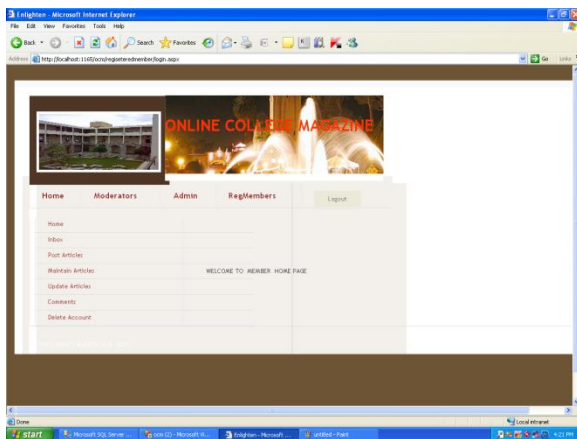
Enlighten - Microsoft Internet Explorer
File Edit View Favorites Tools Help
Back Search Favorites
Address http://localhost:1165/ocm/registeredmemberlogin.aspx
Go Links

ONLINE COLLEGE MAGAZINE

Home Moderators Admin RegMembers Logout

Home
Inbox
Post Articles
Maintain Articles
Update Articles
Comments
Delete Account

WELCOME TO MEMBER HOME PAGE

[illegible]

Done
Local intranet
start Microsoft SQL Server ... ocm (2) - Microsoft V... Enlighten - Microsoft ... untitled - Paint
4:21 PM